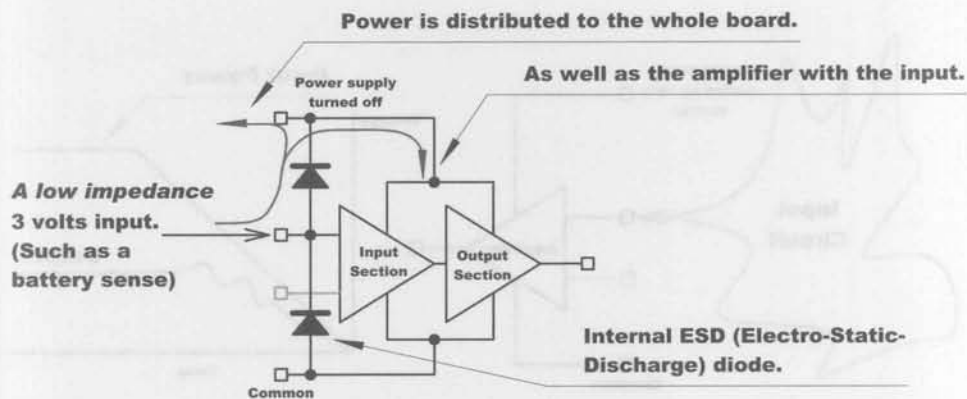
Power is distributed to the whole board.

Power supply turned off

As well as the amplifier with the input.

*A low impedance* 3 volts input. (Such as a battery sense)

Input Section

Output Section

Internal ESD (Electro-Static-Discharge) diode.

Common